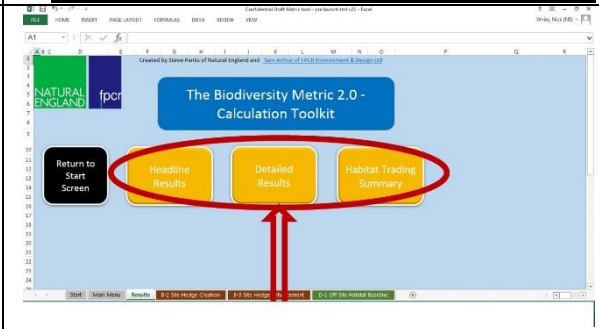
Confidential Draft Metric tool - pre launch test v21 - Excel
FILE HOME INSERT PAGE LAYOUT FORMULAS DATA REVIEW VIEW
White, Nick (NE)
A1
Created by Steve Panks of Natural England and Sam Arthur of FPCR Environment & Design Ltd
NATURAL ENGLAND
fpcr
The Biodiversity Metric 2.0 - Calculation Toolkit
Return to Start Screen
Headline Results
Detailed Results
Habitat Trading Summary
Start
Main Menu
Results
B-2 Site Hedge Creation
B-3 Site Hedge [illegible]ment
D-1 Off Site Habitat Baseline